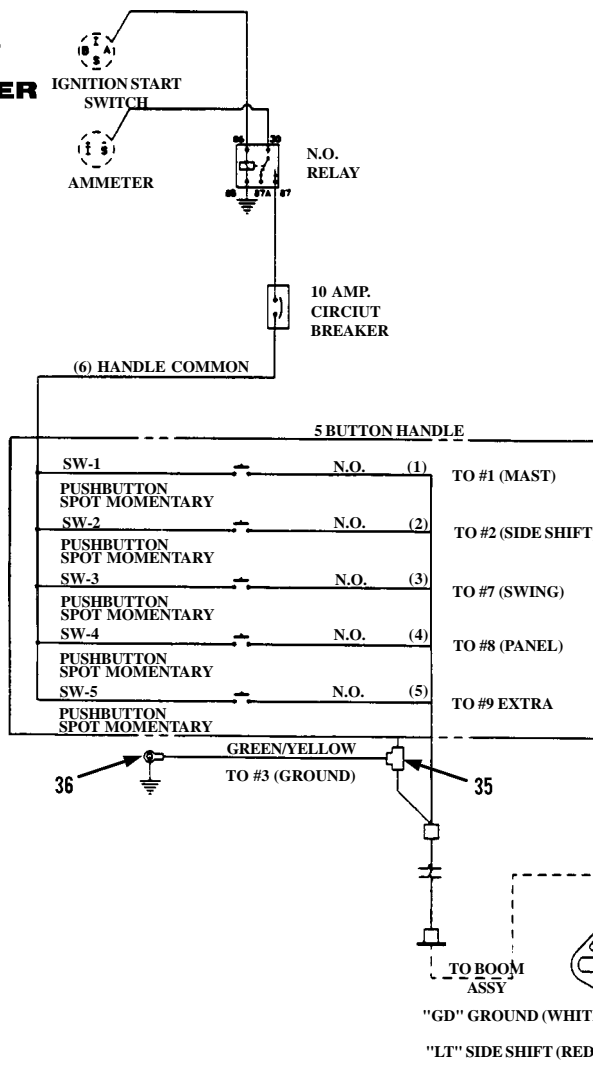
I
B A
S

ER IGNITION START SWITCH

I S

AMMETER

86 30
85 87A 87

N.O. RELAY

10 AMP. CIRCIUT BREAKER

(6) HANDLE COMMON

5 BUTTON HANDLE

SW-1 N.O. (1) TO #1 (MAST)
PUSHBUTTON SPOT MOMENTARY

SW-2 N.O. (2) TO #2 (SIDE SHIFT
PUSHBUTTON SPOT MOMENTARY

SW-3 N.O. (3) TO #7 (SWING)
PUSHBUTTON SPOT MOMENTARY

SW-4 N.O. (4) TO #8 (PANEL)
PUSHBUTTON SPOT MOMENTARY

SW-5 N.O. (5) TO #9 EXTRA
PUSHBUTTON SPOT MOMENTARY

GREEN/YELLOW

36 TO #3 (GROUND) 35

TO BOOM ASSY

"GD" GROUND (WHIT

"LT" SIDE SHIFT (RED